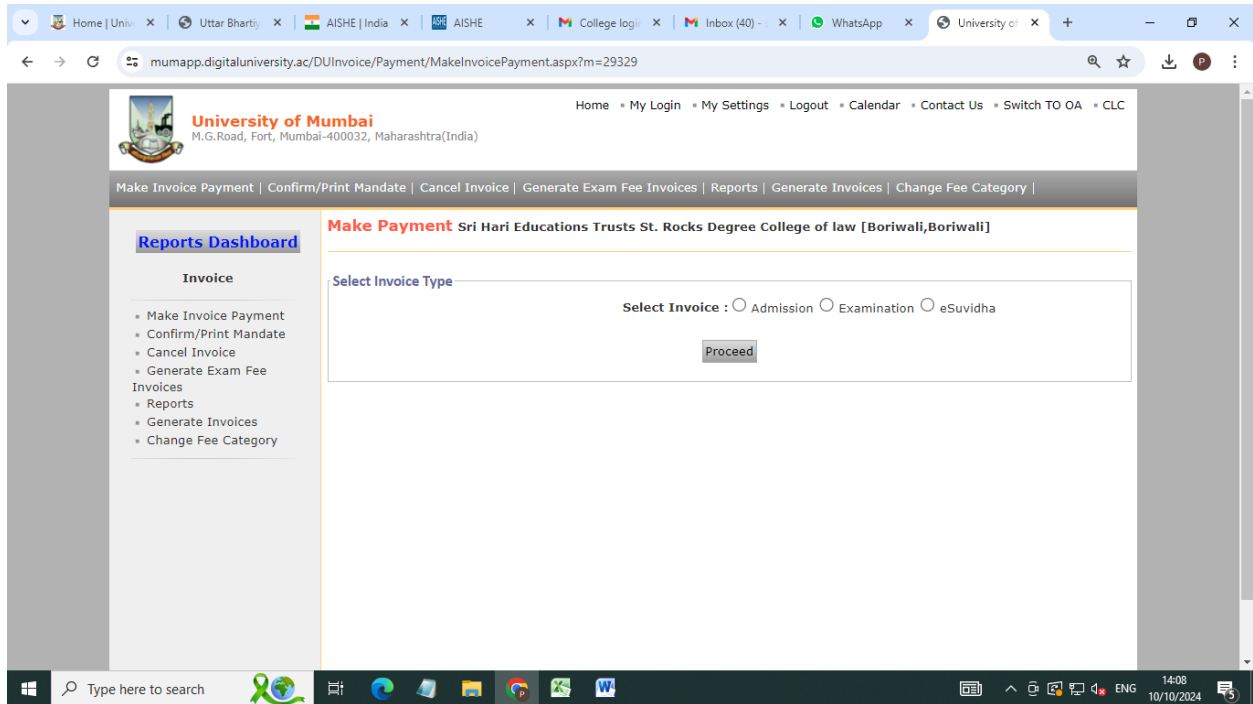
Home | Univ ×
Uttar Bhartiy ×
AISHE | India ×
AISHE ×
College login ×
Inbox (40) - ×
WhatsApp ×
University of ×
+

mumapp.digitaluniversity.ac/DUInvoice/Payment/MakeInvoicePayment.aspx?m=29329

University of Mumbai
M.G.Road, Fort, Mumbai-400032, Maharashtra(India)

Home • My Login • My Settings • Logout • Calendar • Contact Us • Switch TO OA • CLC

Make Invoice Payment | Confirm/Print Mandate | Cancel Invoice | Generate Exam Fee Invoices | Reports | Generate Invoices | Change Fee Category |

Reports Dashboard

Invoice

- Make Invoice Payment
- Confirm/Print Mandate
- Cancel Invoice
- Generate Exam Fee Invoices
- Reports
- Generate Invoices
- Change Fee Category

Make Payment Sri Hari Educations Trusts St. Rocks Degree College of law [Boriwali,Boriwali]

Select Invoice Type

Select Invoice : Admission Examination eSuvidha

Proceed

Type here to search

ENG
14:08
10/10/2024